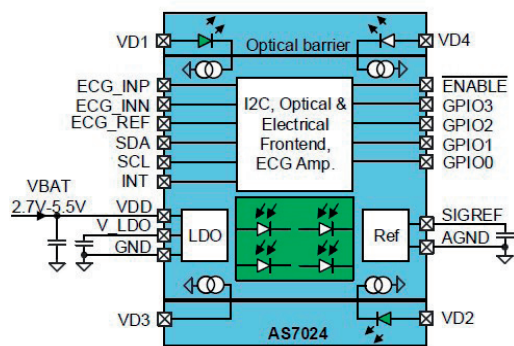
VD1
Optical barrier
VD4
ECG_INP
ECG_INN
ECG_REF
SDA
SCL
INT
I2C, Optical & Electrical Frontend, ECG Amp.
$\overline{\text{ENABLE}}$
GPIO3
GPIO2
GPIO1
GPIO0
VBAT
2.7V-5.5V
VDD
V_LDO
GND
LDO
Ref
SIGREF
AGND
VD3
AS7024
VD2